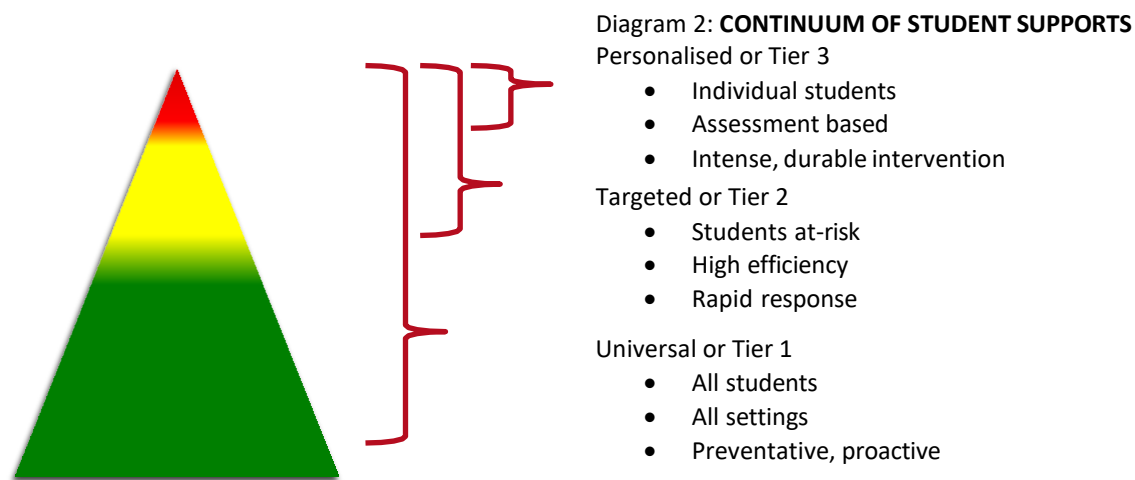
Diagram 2: **CONTINUUM OF STUDENT SUPPORTS**
Personalised or Tier 3
- Individual students
- Assessment based
- Intense, durable intervention

Targeted or Tier 2
- Students at-risk
- High efficiency
- Rapid response

Universal or Tier 1
- All students
- All settings
- Preventative, proactive